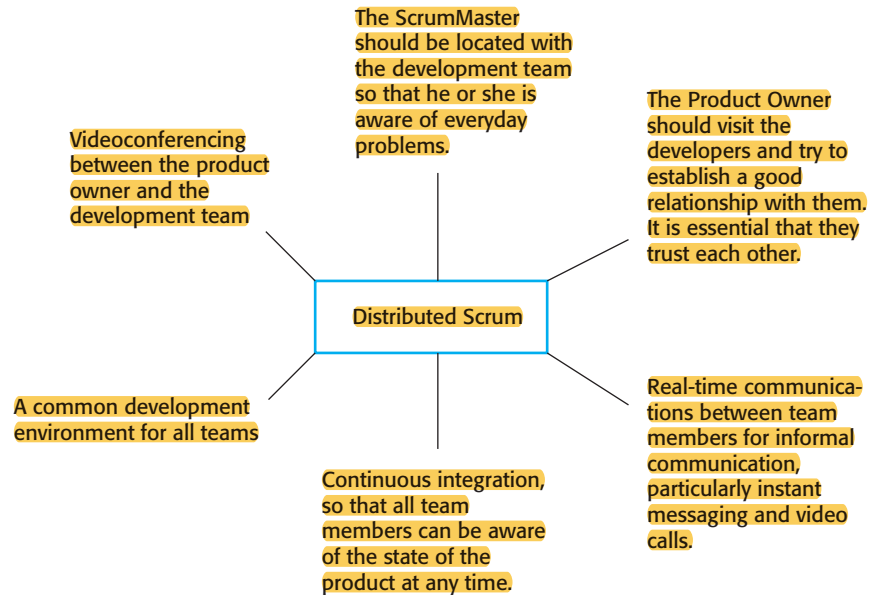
The ScrumMaster should be located with the development team so that he or she is aware of everyday problems.

Videoconferencing between the product owner and the development team

The Product Owner should visit the developers and try to establish a good relationship with them. It is essential that they trust each other.

Distributed Scrum

A common development environment for all teams

Real-time communications between team members for informal communication, particularly instant messaging and video calls.

Continuous integration, so that all team members can be aware of the state of the product at any time.